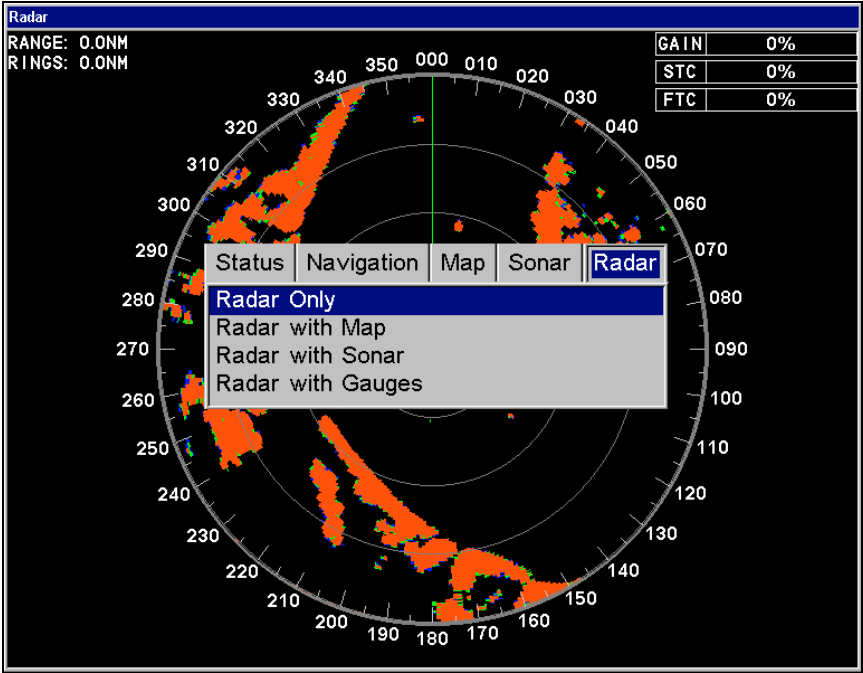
Radar

RANGE: 0.0NM
RINGS: 0.0NM

| GAIN | 0% |
|---|---|
| STC | 0% |
| FTC | 0% |

000 010 020 030 040 050 060 070 080 090 100 110 120 130 140 150 160 170 180 190 200 210 220 230 240 250 260 270 280 290 300 310 320 330 340 350

Status Navigation Map Sonar Radar

Radar Only
Radar with Map
Radar with Sonar
Radar with Gauges